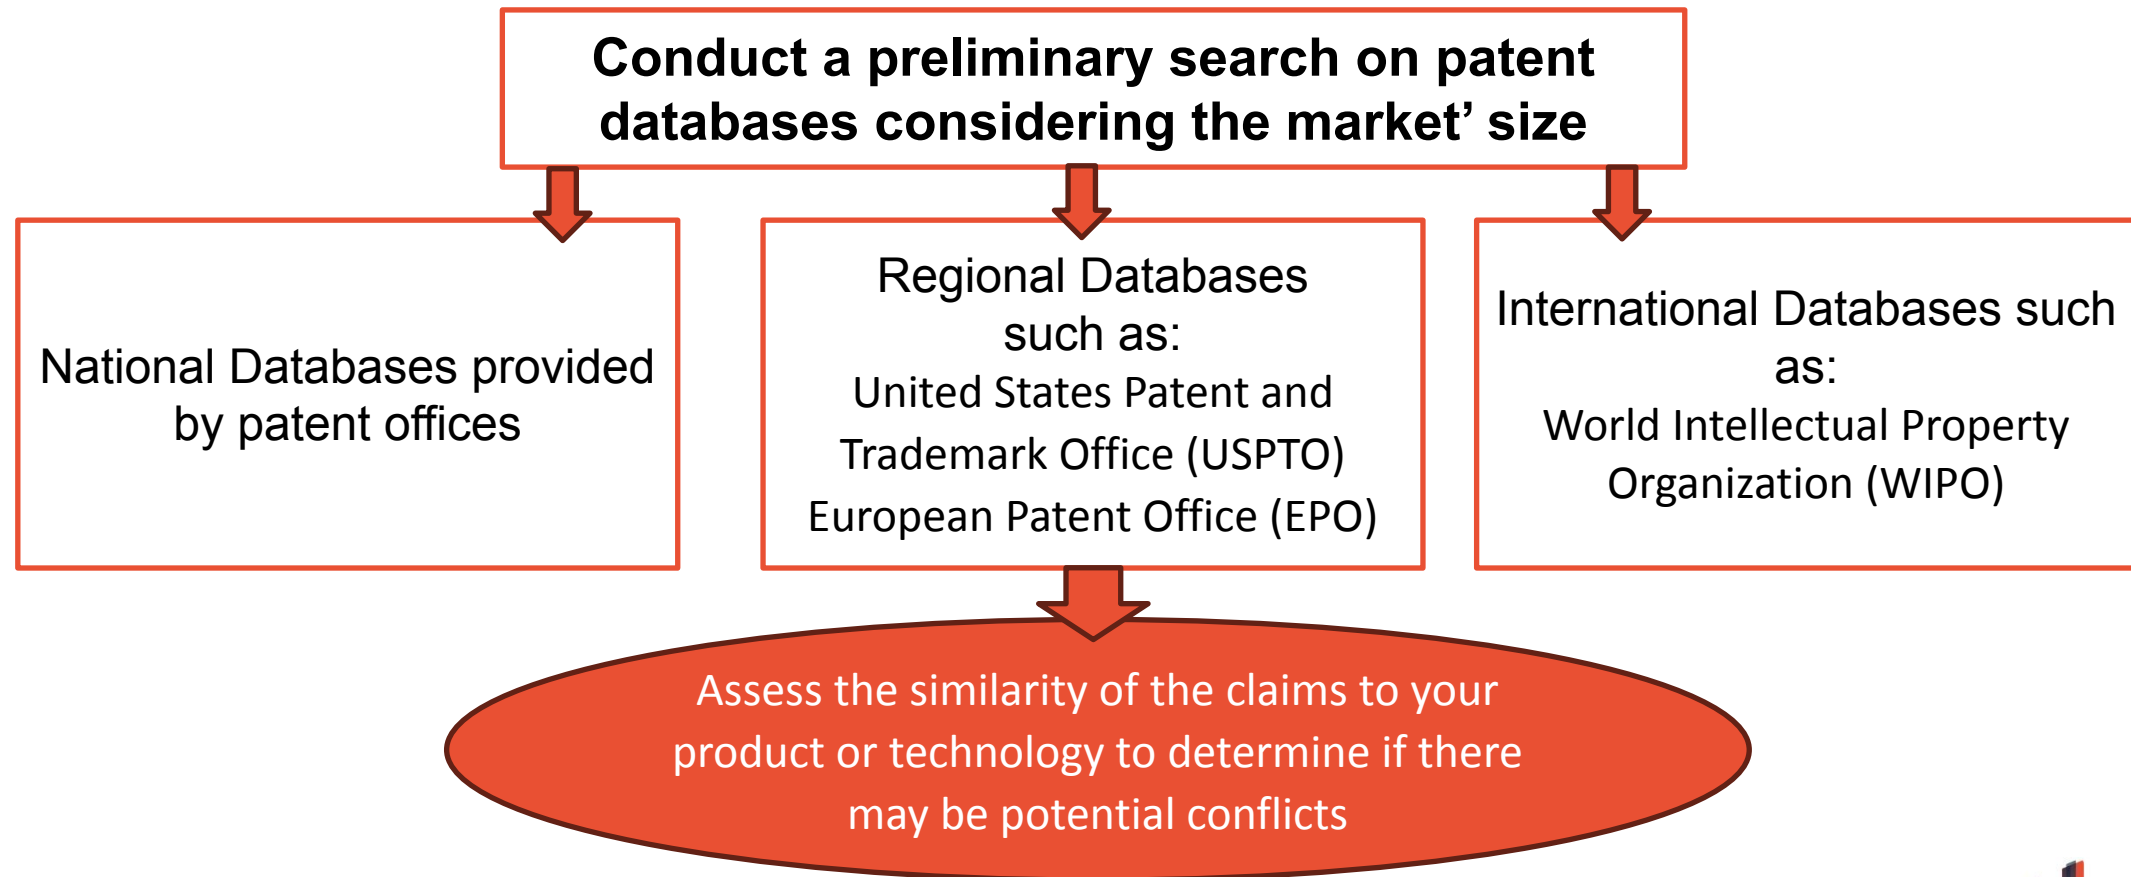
Conduct a preliminary search on patent databases considering the market' size

National Databases provided by patent offices

Regional Databases such as:
United States Patent and Trademark Office (USPTO)
European Patent Office (EPO)

International Databases such as:
World Intellectual Property Organization (WIPO)

Assess the similarity of the claims to your product or technology to determine if there may be potential conflicts